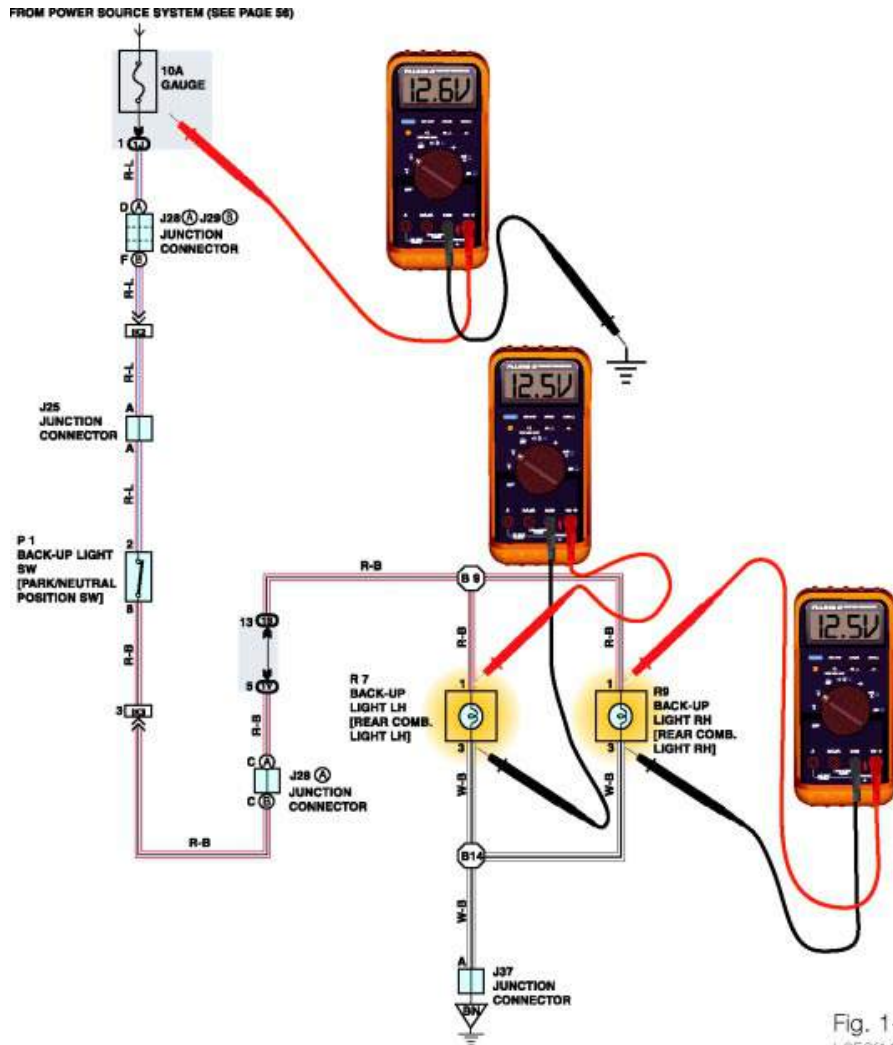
FROM POWER SOURCE SYSTEM (SEE PAGE 58)

10A
GAUGE

1

R-L

D Ⓐ
F Ⓑ
J28 Ⓐ J29 Ⓑ
JUNCTION
CONNECTOR

R-L

IK2

R-L

J25
JUNCTION
CONNECTOR
A
A

R-L

P 1
BACK-UP LIGHT
SW
[PARK/NEUTRAL
POSITION SW]
2
8

R-B

3 IK2

12.6V

12.5V

12.5V

R-B

B 9

13
5

R-B

C Ⓐ
C Ⓑ
J28 Ⓐ
JUNCTION
CONNECTOR

R-B

R-B

R-B

R 7
BACK-UP
LIGHT LH
[REAR COMB.
LIGHT LH]
1
3

R9
BACK-UP
LIGHT RH
[REAR COMB.
LIGHT RH]
1
3

W-B

W-B

B14

W-B

A
J37
JUNCTION
CONNECTOR

BN

Fig. 1-